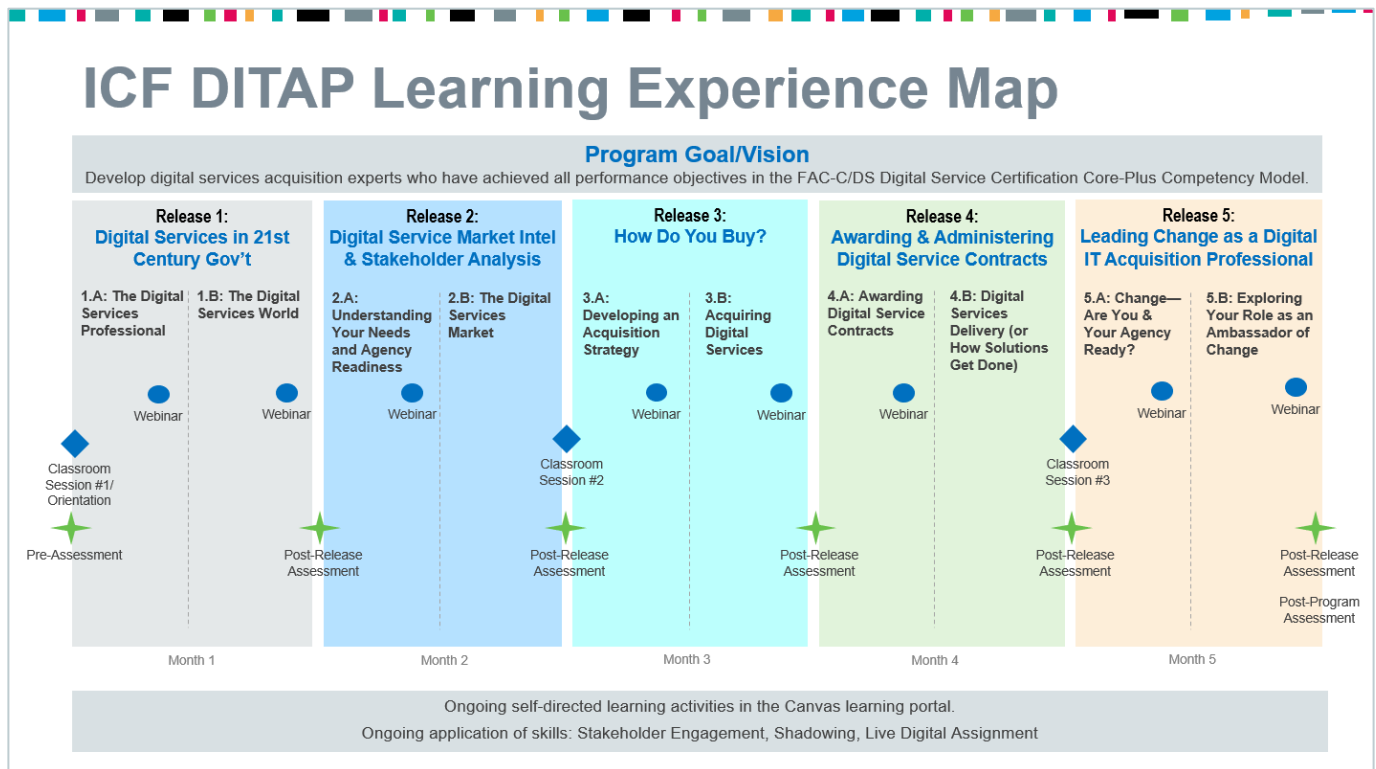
ICF DITAP Learning Experience Map

Program Goal/Vision
Develop digital services acquisition experts who have achieved all performance objectives in the FAC-C/DS Digital Service Certification Core-Plus Competency Model.

Release 1:
Digital Services in 21st Century Gov't

1.A: The Digital Services Professional

1.B: The Digital Services World

Webinar

Webinar

Classroom Session #1/ Orientation

Pre-Assessment

Release 2:
Digital Service Market Intel & Stakeholder Analysis

2.A: Understanding Your Needs and Agency Readiness

2.B: The Digital Services Market

Webinar

Post-Release Assessment

Release 3:
How Do You Buy?

3.A: Developing an Acquisition Strategy

3.B: Acquiring Digital Services

Webinar

Webinar

Classroom Session #2

Post-Release Assessment

Release 4:
Awarding & Administering Digital Service Contracts

4.A: Awarding Digital Service Contracts

4.B: Digital Services Delivery (or How Solutions Get Done)

Webinar

Post-Release Assessment

Release 5:
Leading Change as a Digital IT Acquisition Professional

5.A: Change—Are You & Your Agency Ready?

5.B: Exploring Your Role as an Ambassador of Change

Webinar

Webinar

Classroom Session #3

Post-Release Assessment

Post-Release Assessment

Post-Program Assessment

Month 1

Month 2

Month 3

Month 4

Month 5

Ongoing self-directed learning activities in the Canvas learning portal.
Ongoing application of skills: Stakeholder Engagement, Shadowing, Live Digital Assignment